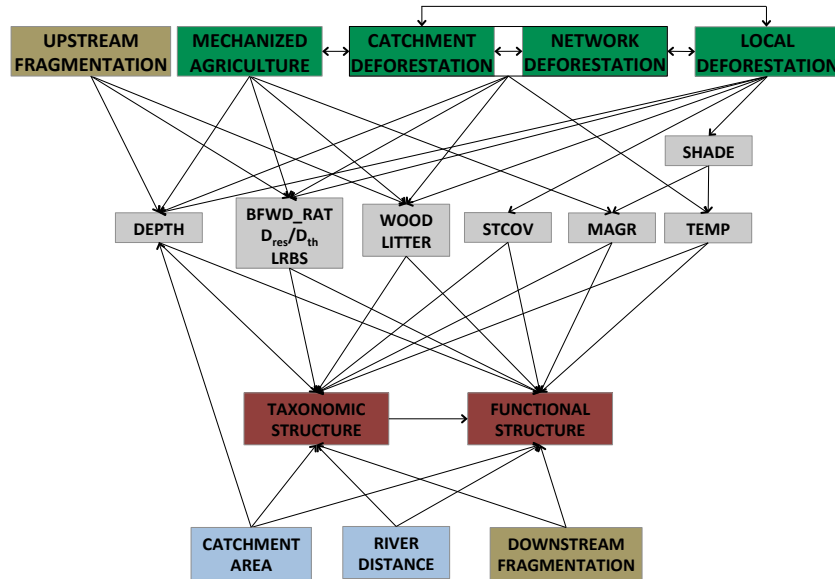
UPSTREAM FRAGMENTATION

MECHANIZED AGRICULTURE

CATCHMENT DEFORESTATION

NETWORK DEFORESTATION

LOCAL DEFORESTATION

SHADE

DEPTH

BFWD_RAT $D_{res}/D_{th}$ LRBS

WOOD LITTER

STCOV

MAGR

TEMP

TAXONOMIC STRUCTURE

FUNCTIONAL STRUCTURE

CATCHMENT AREA

RIVER DISTANCE

DOWNSTREAM FRAGMENTATION